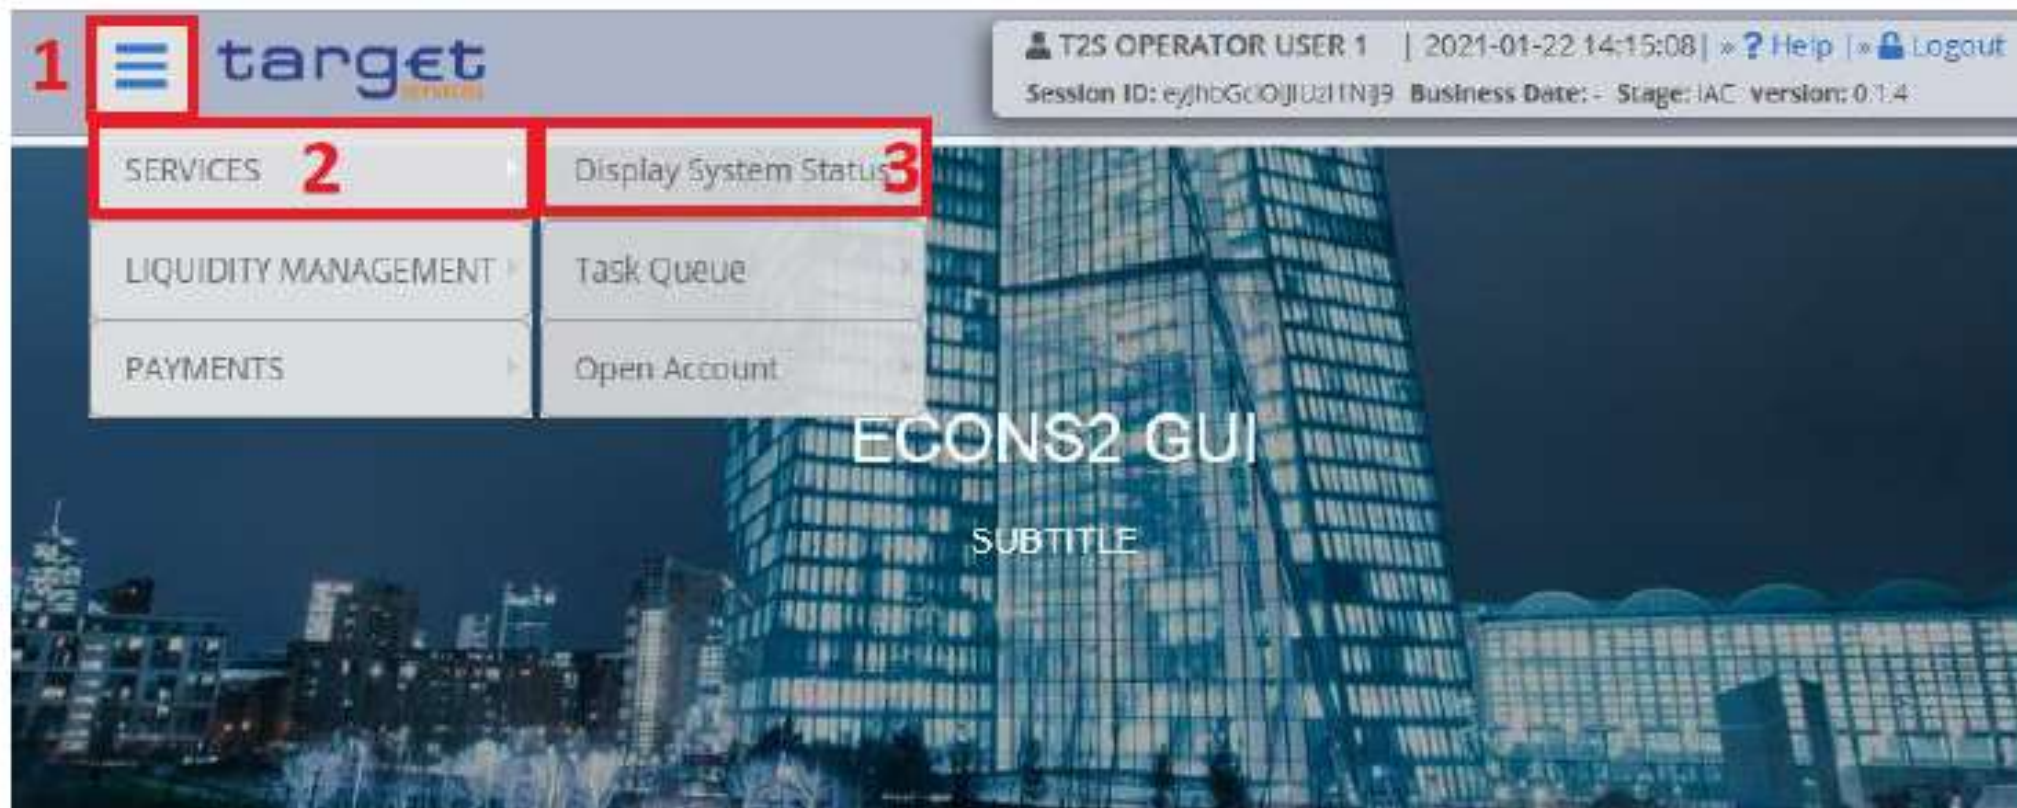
1 target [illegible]

T2S OPERATOR USER 1 | 2021-01-22 14:15:08 | » ? Help | » Logout
Session ID: eyJhbGciOiJIUzI1NiJ9 Business Date: - Stage: IAC Version: 0.1.4

SERVICES 2
Display System Status 3
LIQUIDITY MANAGEMENT
Task Queue
PAYMENTS
Open Account

ECONS2 GUI
SUBTITLE